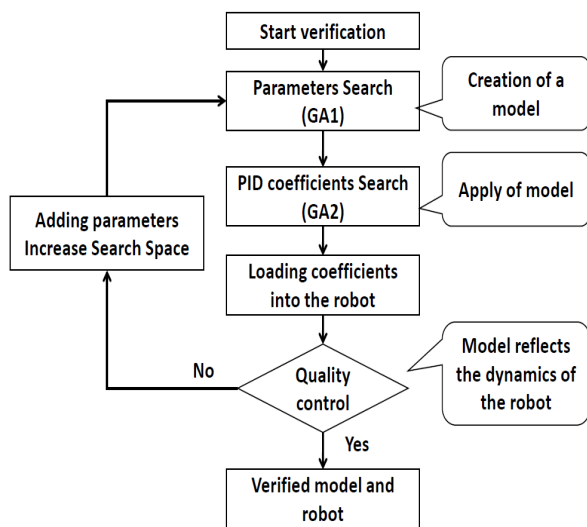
Start verification

Parameters Search (GA1)

Creation of a model

PID coefficients Search (GA2)

Apply of model

Adding parameters Increase Search Space

Loading coefficients into the robot

No

Quality control

Model reflects the dynamics of the robot

Yes

Verified model and robot